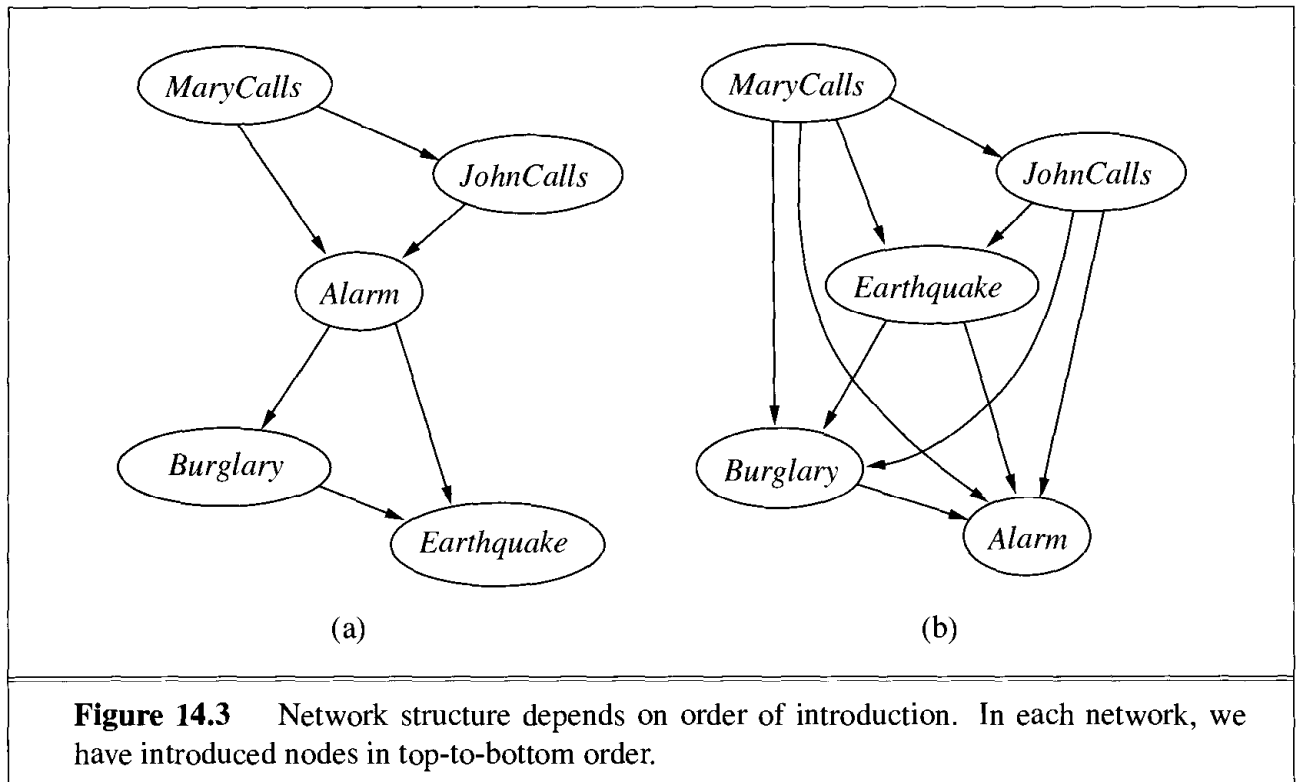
MaryCalls

JohnCalls

Alarm

Burglary

Earthquake

(a)

MaryCalls

JohnCalls

Earthquake

Burglary

Alarm

(b)

**Figure 14.3** Network structure depends on order of introduction. In each network, we have introduced nodes in top-to-bottom order.